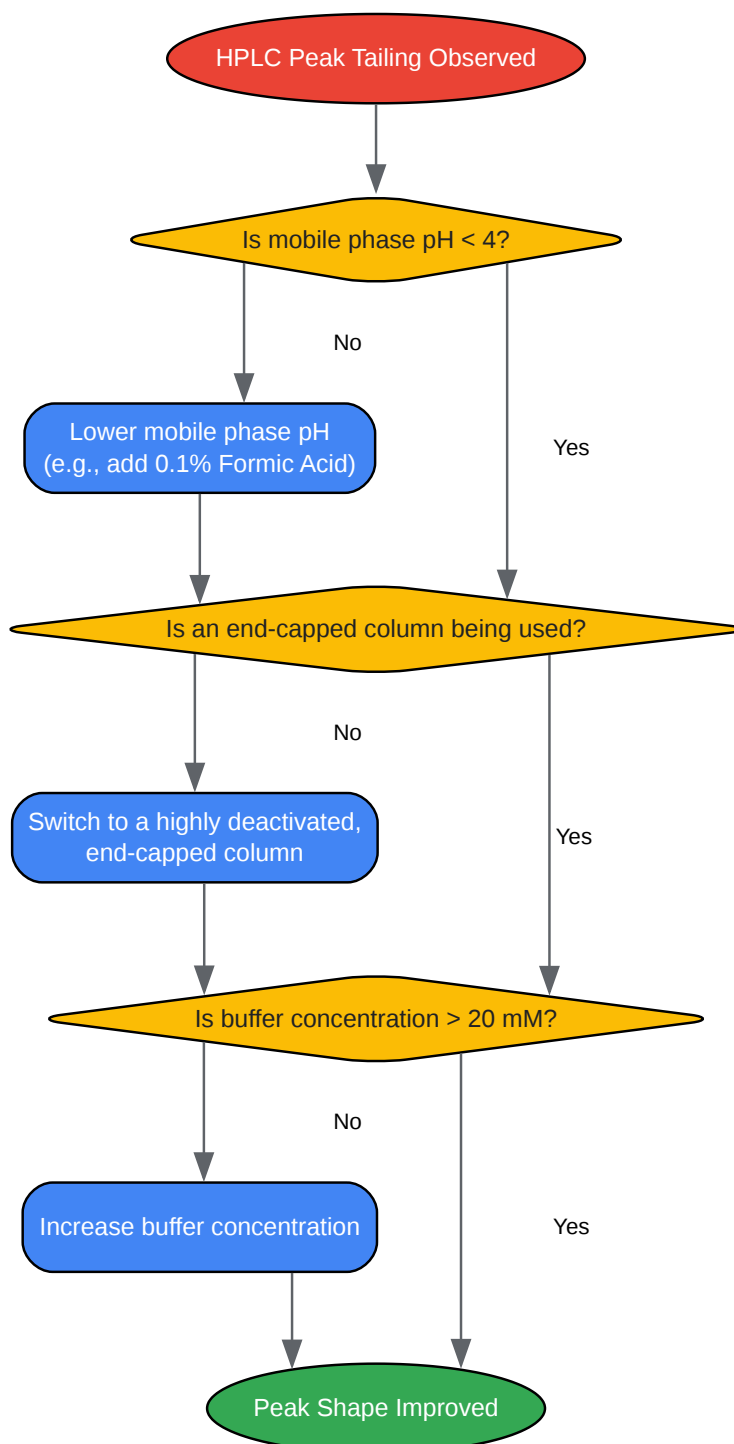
HPLC Peak Tailing Observed

Is mobile phase pH < 4?

No

Lower mobile phase pH (e.g., add 0.1% Formic Acid)

Yes

Is an end-capped column being used?

No

Switch to a highly deactivated, end-capped column

Yes

Is buffer concentration > 20 mM?

No

Increase buffer concentration

Yes

Peak Shape Improved